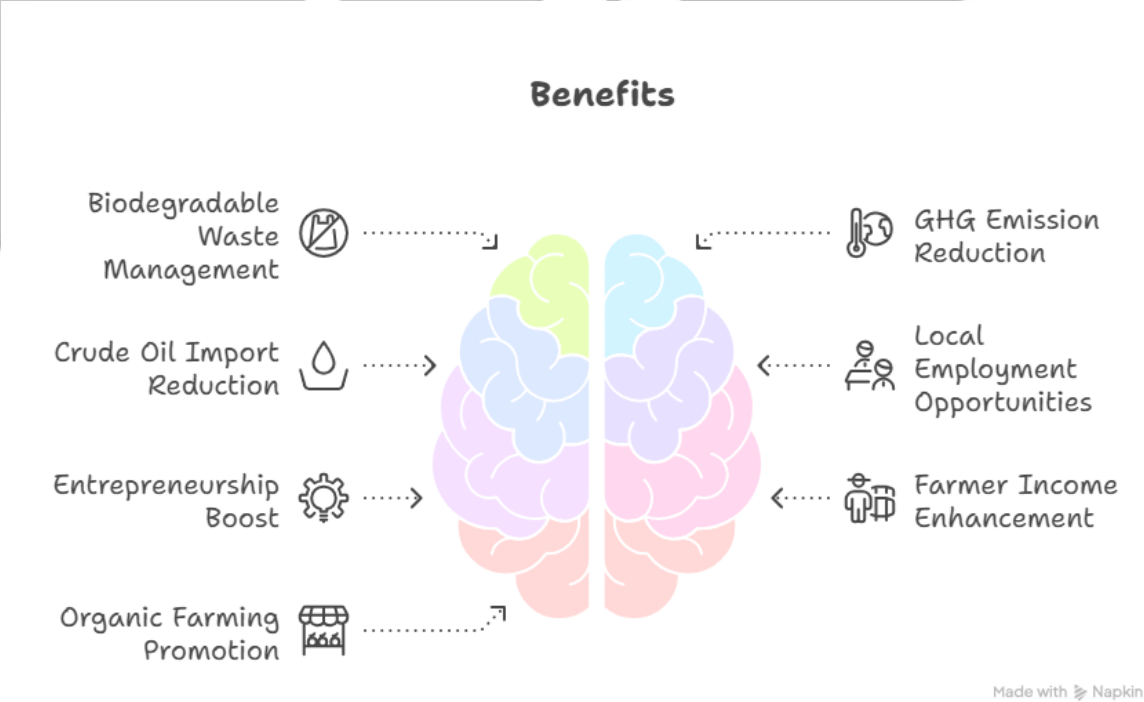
Benefits

Biodegradable Waste Management

Crude Oil Import Reduction

Entrepreneurship Boost

Organic Farming Promotion

GHG Emission Reduction

Local Employment Opportunities

Farmer Income Enhancement

Made with Napkin